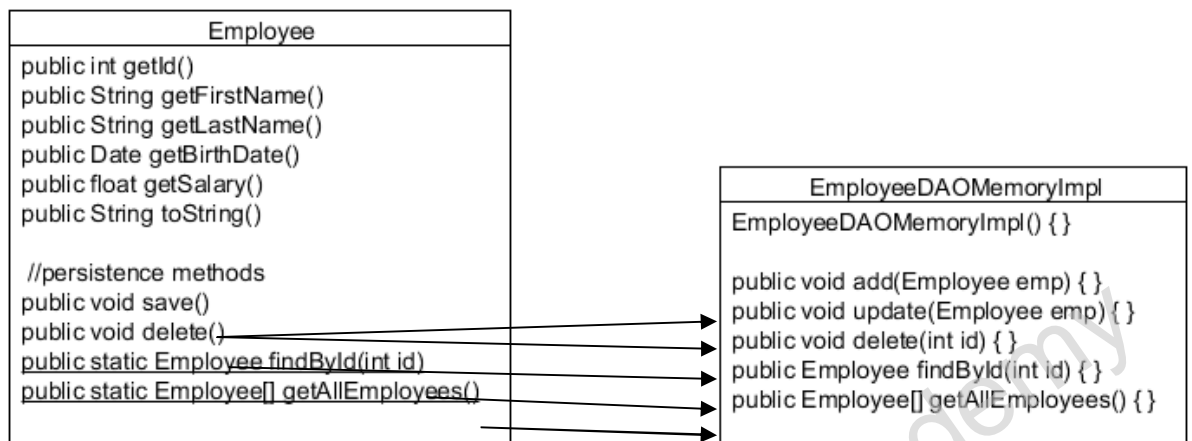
Employee

public int getId()
public String getFirstName()
public String getLastName()
public Date getBirthDate()
public float getSalary()
public String toString()

//persistence methods
public void save()
public void delete()
public static Employee findById(int id)
public static Employee[] getAllEmployees()

EmployeeDAOMemoryImpl

EmployeeDAOMemoryImpl() { }

public void add(Employee emp) { }
public void update(Employee emp) { }
public void delete(int id) { }
public Employee findById(int id) { }
public Employee[] getAllEmployees() { }